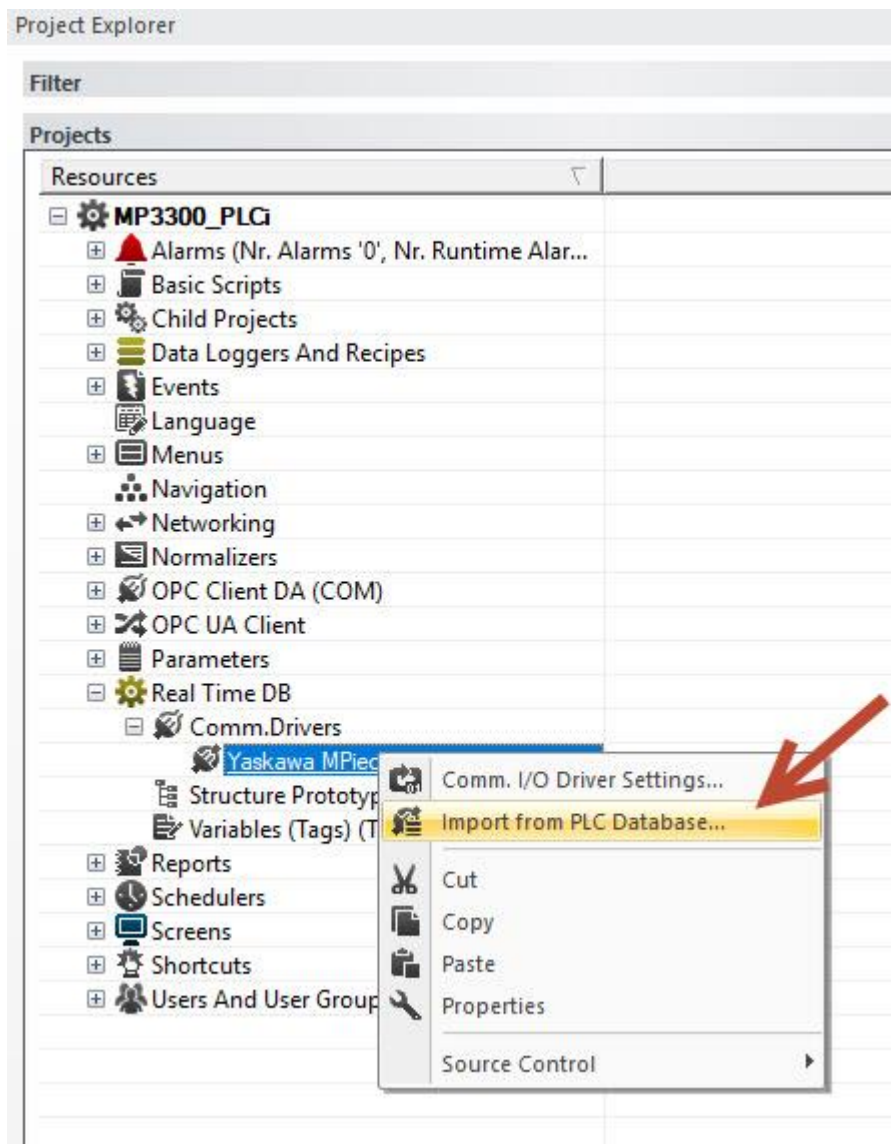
Project Explorer

Filter

Projects

Resources

MP3300_PLCi
Alarms (Nr. Alarms '0', Nr. Runtime Alar...
Basic Scripts
Child Projects
Data Loggers And Recipes
Events
Language
Menus
Navigation
Networking
Normalizers
OPC Client DA (COM)
OPC UA Client
Parameters
Real Time DB
Comm.Drivers
Yaskawa MPiec
Structure Prototyp
Variables (Tags) (T
Reports
Schedulers
Screens
Shortcuts
Users And User Group

Comm. I/O Driver Settings...
Import from PLC Database...
Cut
Copy
Paste
Properties
Source Control